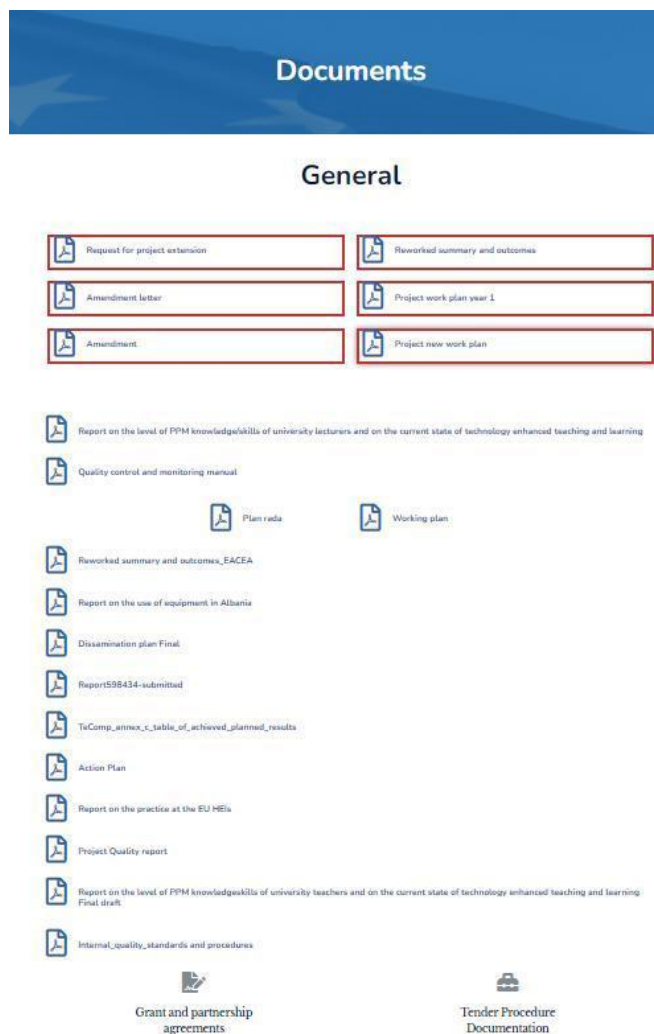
Documents

General

Request for project extension

Reworked summary and outcomes

Amendment letter

Project work plan year 1

Amendment

Project new work plan

Report on the level of PPM knowledge/skills of university lecturers and on the current state of technology enhanced teaching and learning

Quality control and monitoring manual

Plan rada

Working plan

Reworked summary and outcomes_EACEA

Report on the use of equipment in Albania

Dissemination plan Final

Report598434-submitted

TeComp_annex_c_table_of_achieved_planned_results

Action Plan

Report on the practice at the EU HEIs

Project Quality report

Report on the level of PPM knowledgeskills of university teachers and on the current state of technology enhanced teaching and learning Final draft

Internal_quality_standards and procedures

Grant and partnership agreements

Tender Procedure Documentation